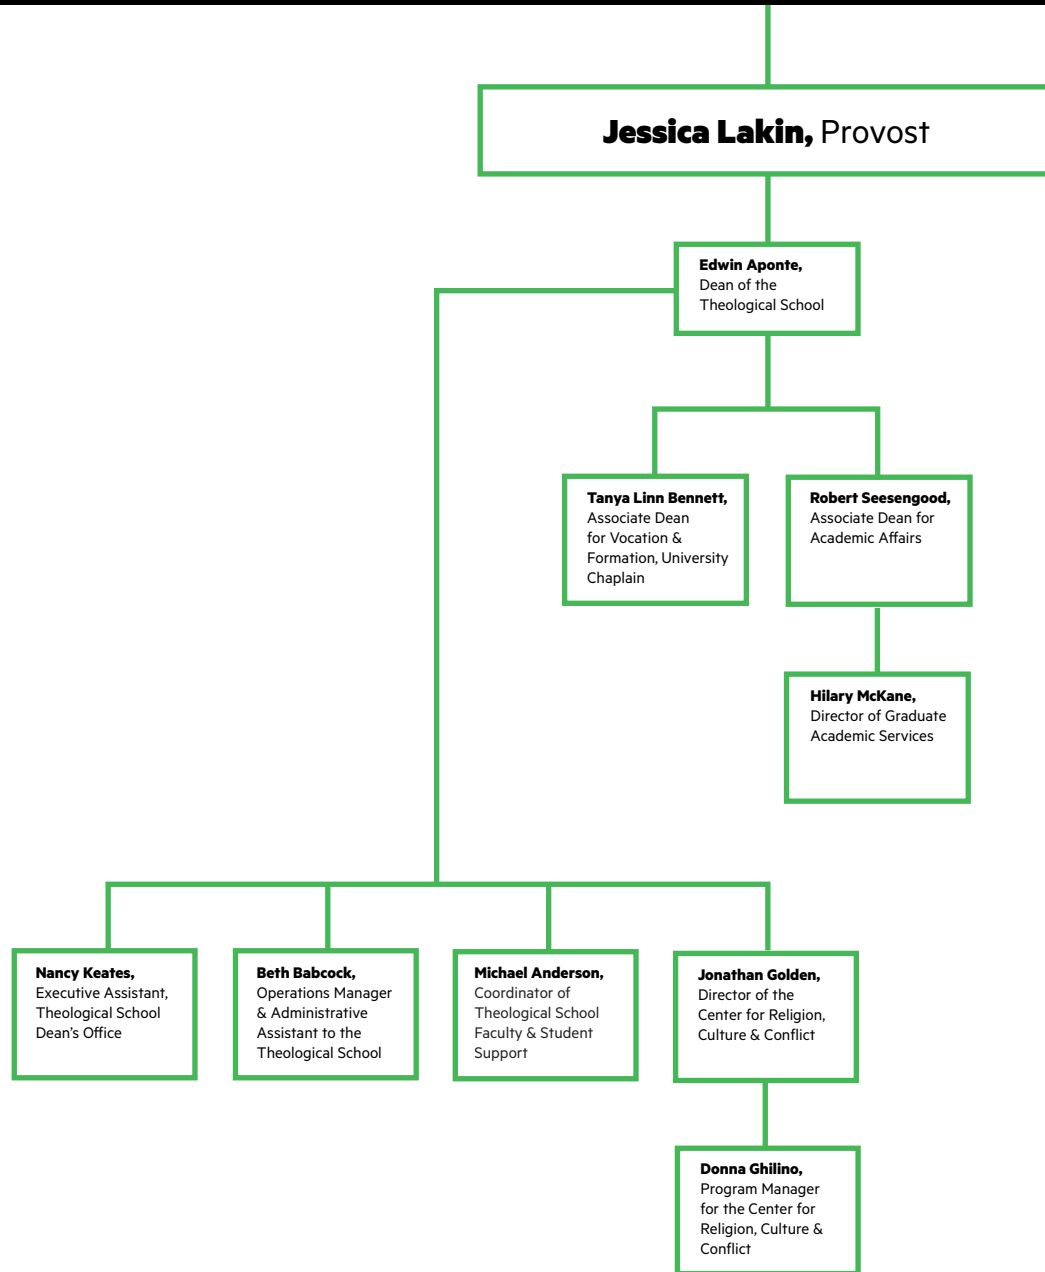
**Jessica Lakin,** Provost

**Edwin Aponte,** Dean of the Theological School

**Tanya Linn Bennett,** Associate Dean for Vocation & Formation, University Chaplain

**Robert Seesengood,** Associate Dean for Academic Affairs

**Hilary McKane,** Director of Graduate Academic Services

**Nancy Keates,** Executive Assistant, Theological School Dean's Office

**Beth Babcock,** Operations Manager & Administrative Assistant to the Theological School

**Michael Anderson,** Coordinator of Theological School Faculty & Student Support

**Jonathan Golden,** Director of the Center for Religion, Culture & Conflict

**Donna Ghilino,** Program Manager for the Center for Religion, Culture & Conflict